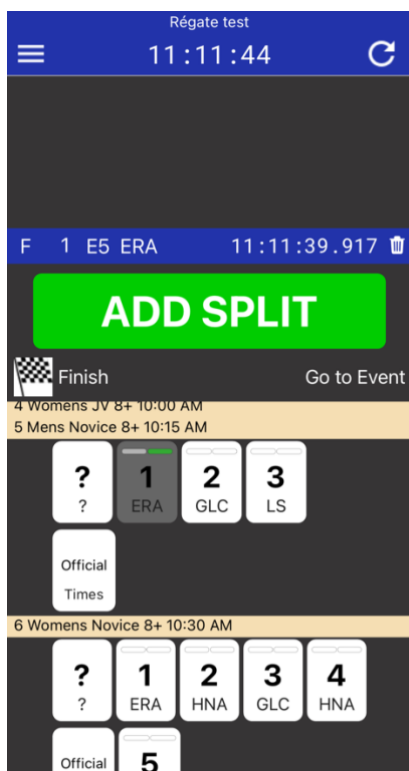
Régate test
11:11:44

F 1 E5 ERA 11:11:39.917

ADD SPLIT

Finish
Go to Event

4 Womens JV 8+ 10:00 AM
5 Mens Novice 8+ 10:15 AM

?
?

1
ERA

2
GLC

3
LS

Official
Times

6 Womens Novice 8+ 10:30 AM

?
?

1
ERA

2
HNA

3
GLC

4
HNA

Official

5